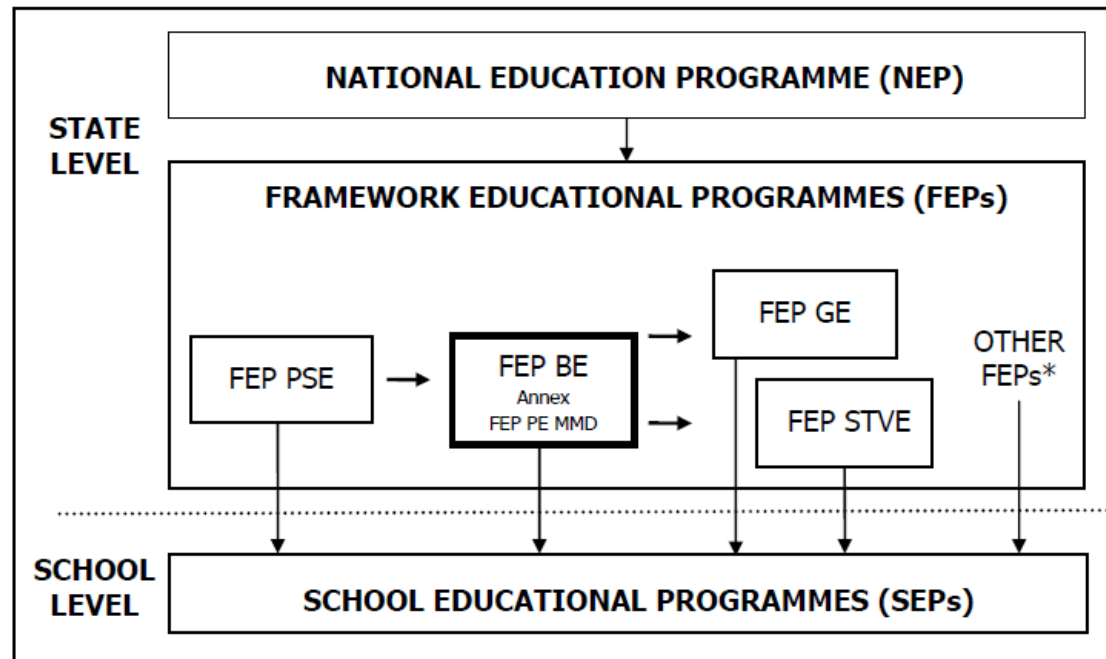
NATIONAL EDUCATION PROGRAMME (NEP)

STATE LEVEL

FRAMEWORK EDUCATIONAL PROGRAMMES (FEPs)

FEP PSE

FEP BE
Annex
FEP PE MMD

FEP GE

FEP STVE

OTHER FEPs*

SCHOOL LEVEL

SCHOOL EDUCATIONAL PROGRAMMES (SEPs)